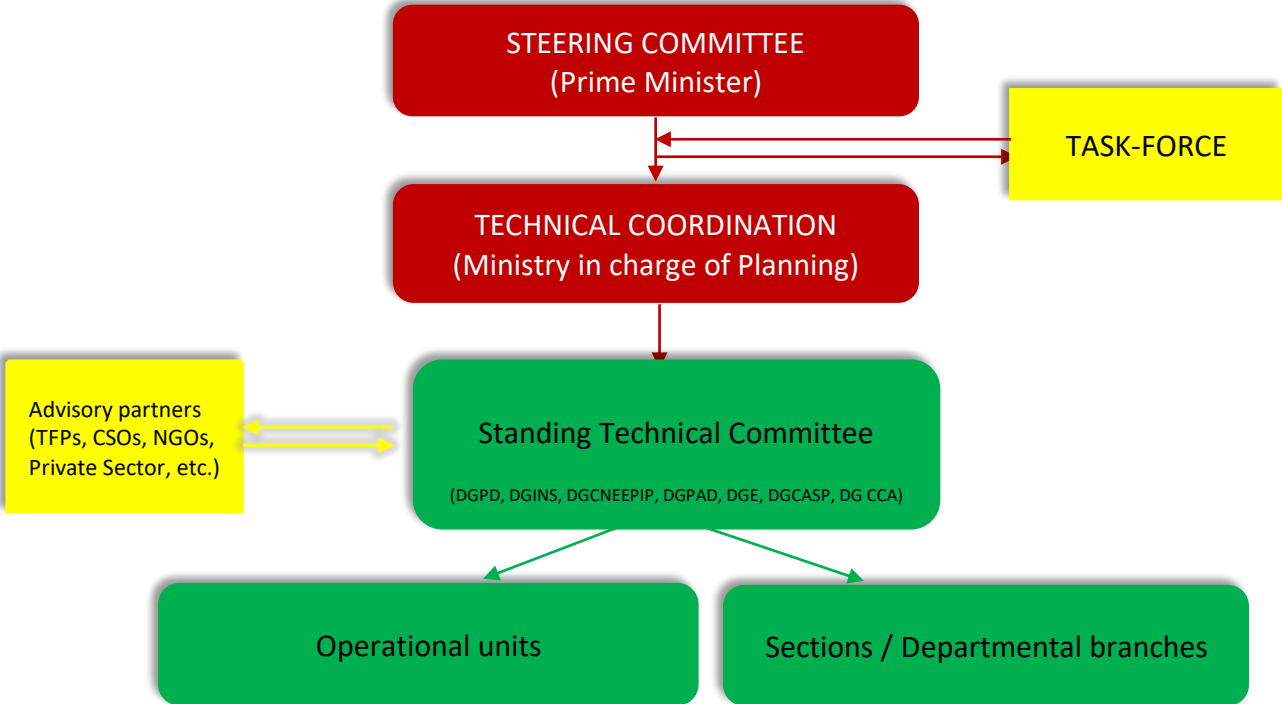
STEERING COMMITTEE
(Prime Minister)

TASK-FORCE

TECHNICAL COORDINATION
(Ministry in charge of Planning)

Advisory partners (TFPs, CSOs, NGOs, Private Sector, etc.)

Standing Technical Committee

(DGPD, DGINS, DGCNEEPIP, DGPAD, DGE, DGCASP, DG CCA)

Operational units

Sections / Departmental branches